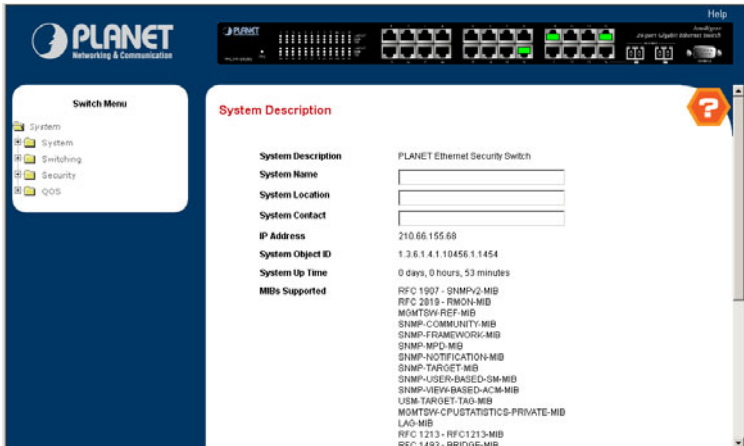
Help

PLANET
Networking & Communication

PLANET

Intelligent
24-port Gigabit Ethernet Switch

Switch Menu

System
System
Switching
Security
QOS

System Description

?

| | |
|---|---|
| System Description | PLANET Ethernet Security Switch |
| System Name | |
| System Location | |
| System Contact | |
| IP Address | 210.66.155.68 |
| System Object ID | 1.3.6.1.4.1.10456.1.1454 |
| System Up Time | 0 days, 0 hours, 53 minutes |
| MIBs Supported | RFC 1907 - SNMPv2-MIB<br>RFC 2819 - RMON-MIB<br>MGMTSW-REF-MIB<br>SNMP-COMMUNITY-MIB<br>SNMP-FRAMEWORK-MIB<br>SNMP-MPD-MIB<br>SNMP-NOTIFICATION-MIB<br>SNMP-TARGET-MIB<br>SNMP-USER-BASED-SM-MIB<br>SNMP-VIEW-BASED-ACM-MIB<br>USM-TARGET-TAG-MIB<br>MGMTSW-CPUSTATISTICS-PRIVATE-MIB<br>LAG-MIB<br>RFC 1213 - RFC1213-MIB<br>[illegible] |